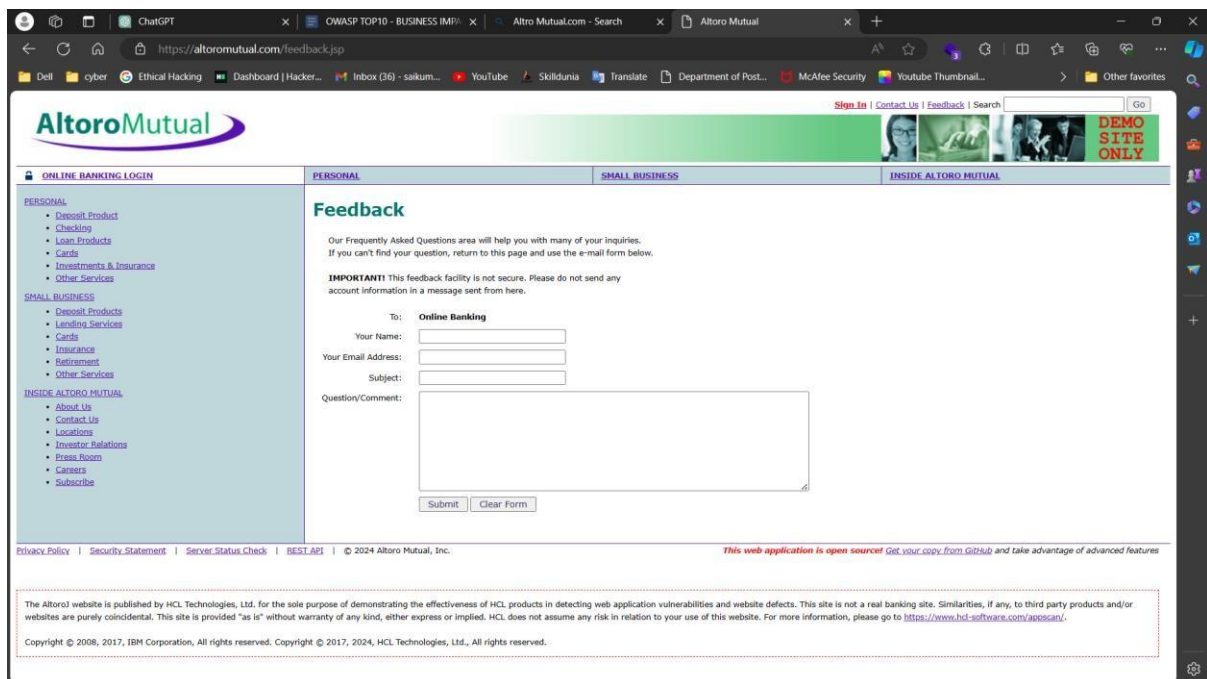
ChatGPT
OWASP TOP10 - BUSINESS IMPA
Altro Mutual.com - Search
Altoro Mutual

https://altoromutual.com/feedback.jsp

Dell | cyber | Ethical Hacking | Dashboard | Hacker... | Inbox (36) - saikum... | YouTube | Skilldunia | Translate | Department of Post... | McAfee Security | Youtube Thumbnail... | Other favorites

Sign In | Contact Us | Feedback | Search [Go]

AltoroMutual

DEMO SITE ONLY

ONLINE BANKING LOGIN | PERSONAL | SMALL BUSINESS | INSIDE ALTORO MUTUAL

PERSONAL
- Deposit Product
- Checking
- Loan Products
- Cards
- Investments & Insurance
- Other Services

SMALL BUSINESS
- Deposit Products
- Lending Services
- Cards
- Insurance
- Retirement
- Other Services

INSIDE ALTORO MUTUAL
- About Us
- Contact Us
- Locations
- Investor Relations
- Press Room
- Careers
- Subscribe

Feedback

Our Frequently Asked Questions area will help you with many of your inquiries. If you can't find your question, return to this page and use the e-mail form below.

IMPORTANT! This feedback facility is not secure. Please do not send any account information in a message sent from here.

To: Online Banking
Your Name:
Your Email Address:
Subject:
Question/Comment:

Submit | Clear Form

Privacy Policy | Security Statement | Server Status Check | REST API | © 2024 Altoro Mutual, Inc.

This web application is open source! Get your copy from GitHub and take advantage of advanced features

The AltoroJ website is published by HCL Technologies, Ltd. for the sole purpose of demonstrating the effectiveness of HCL products in detecting web application vulnerabilities and website defects. This site is not a real banking site. Similarities, if any, to third party products and/or websites are purely coincidental. This site is provided "as is" without warranty of any kind, either express or implied. HCL does not assume any risk in relation to your use of this website. For more information, please go to https://www.hcl-software.com/appscan/.

Copyright © 2008, 2017, IBM Corporation, All rights reserved. Copyright © 2017, 2024, HCL Technologies, Ltd., All rights reserved.